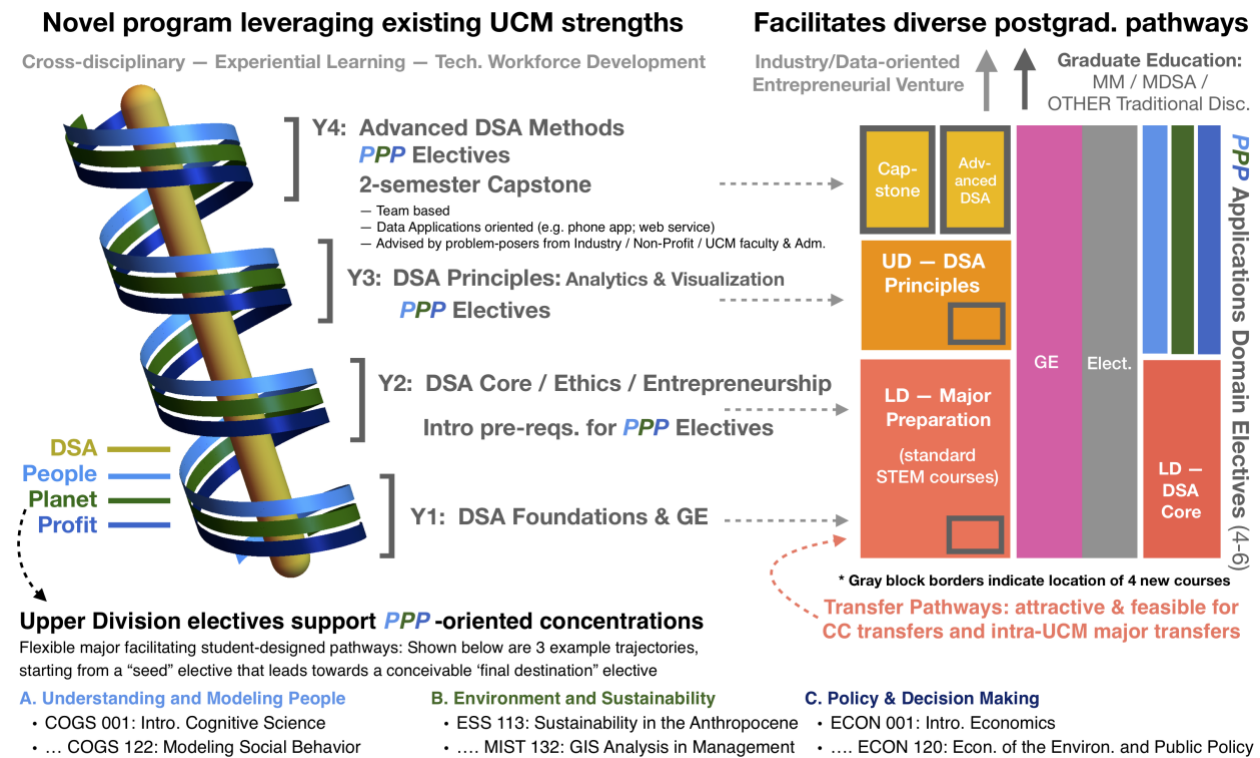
Novel program leveraging existing UCM strengths

Cross-disciplinary — Experiential Learning — Tech. Workforce Development

Facilitates diverse postgrad. pathways

Industry/Data-oriented Entrepreneurial Venture

Graduate Education: MM / MDSA / OTHER Traditional Disc.

Y4: Advanced DSA Methods
PPP Electives
2-semester Capstone
— Team based
— Data Applications oriented (e.g. phone app; web service)
— Advised by problem-posers from Industry / Non-Profit / UCM faculty & Adm.

Y3: DSA Principles: Analytics & Visualization
PPP Electives

Y2: DSA Core / Ethics / Entrepreneurship
Intro pre-reqs. for PPP Electives

Y1: DSA Foundations & GE

DSA
People
Planet
Profit

Cap-stone

Adv-anced DSA

UD — DSA Principles

LD — Major Preparation (standard STEM courses)

GE

Elect.

LD — DSA Core

PPP Applications Domain Electives (4-6)

* Gray block borders indicate location of 4 new courses

Transfer Pathways: attractive & feasible for CC transfers and intra-UCM major transfers

Upper Division electives support PPP -oriented concentrations

Flexible major facilitating student-designed pathways: Shown below are 3 example trajectories, starting from a "seed" elective that leads towards a conceivable 'final destination" elective

A. Understanding and Modeling People
• COGS 001: Intro. Cognitive Science
• … COGS 122: Modeling Social Behavior

B. Environment and Sustainability
• ESS 113: Sustainability in the Anthropocene
• …. MIST 132: GIS Analysis in Management

C. Policy & Decision Making
• ECON 001: Intro. Economics
• …. ECON 120: Econ. of the Environ. and Public Policy